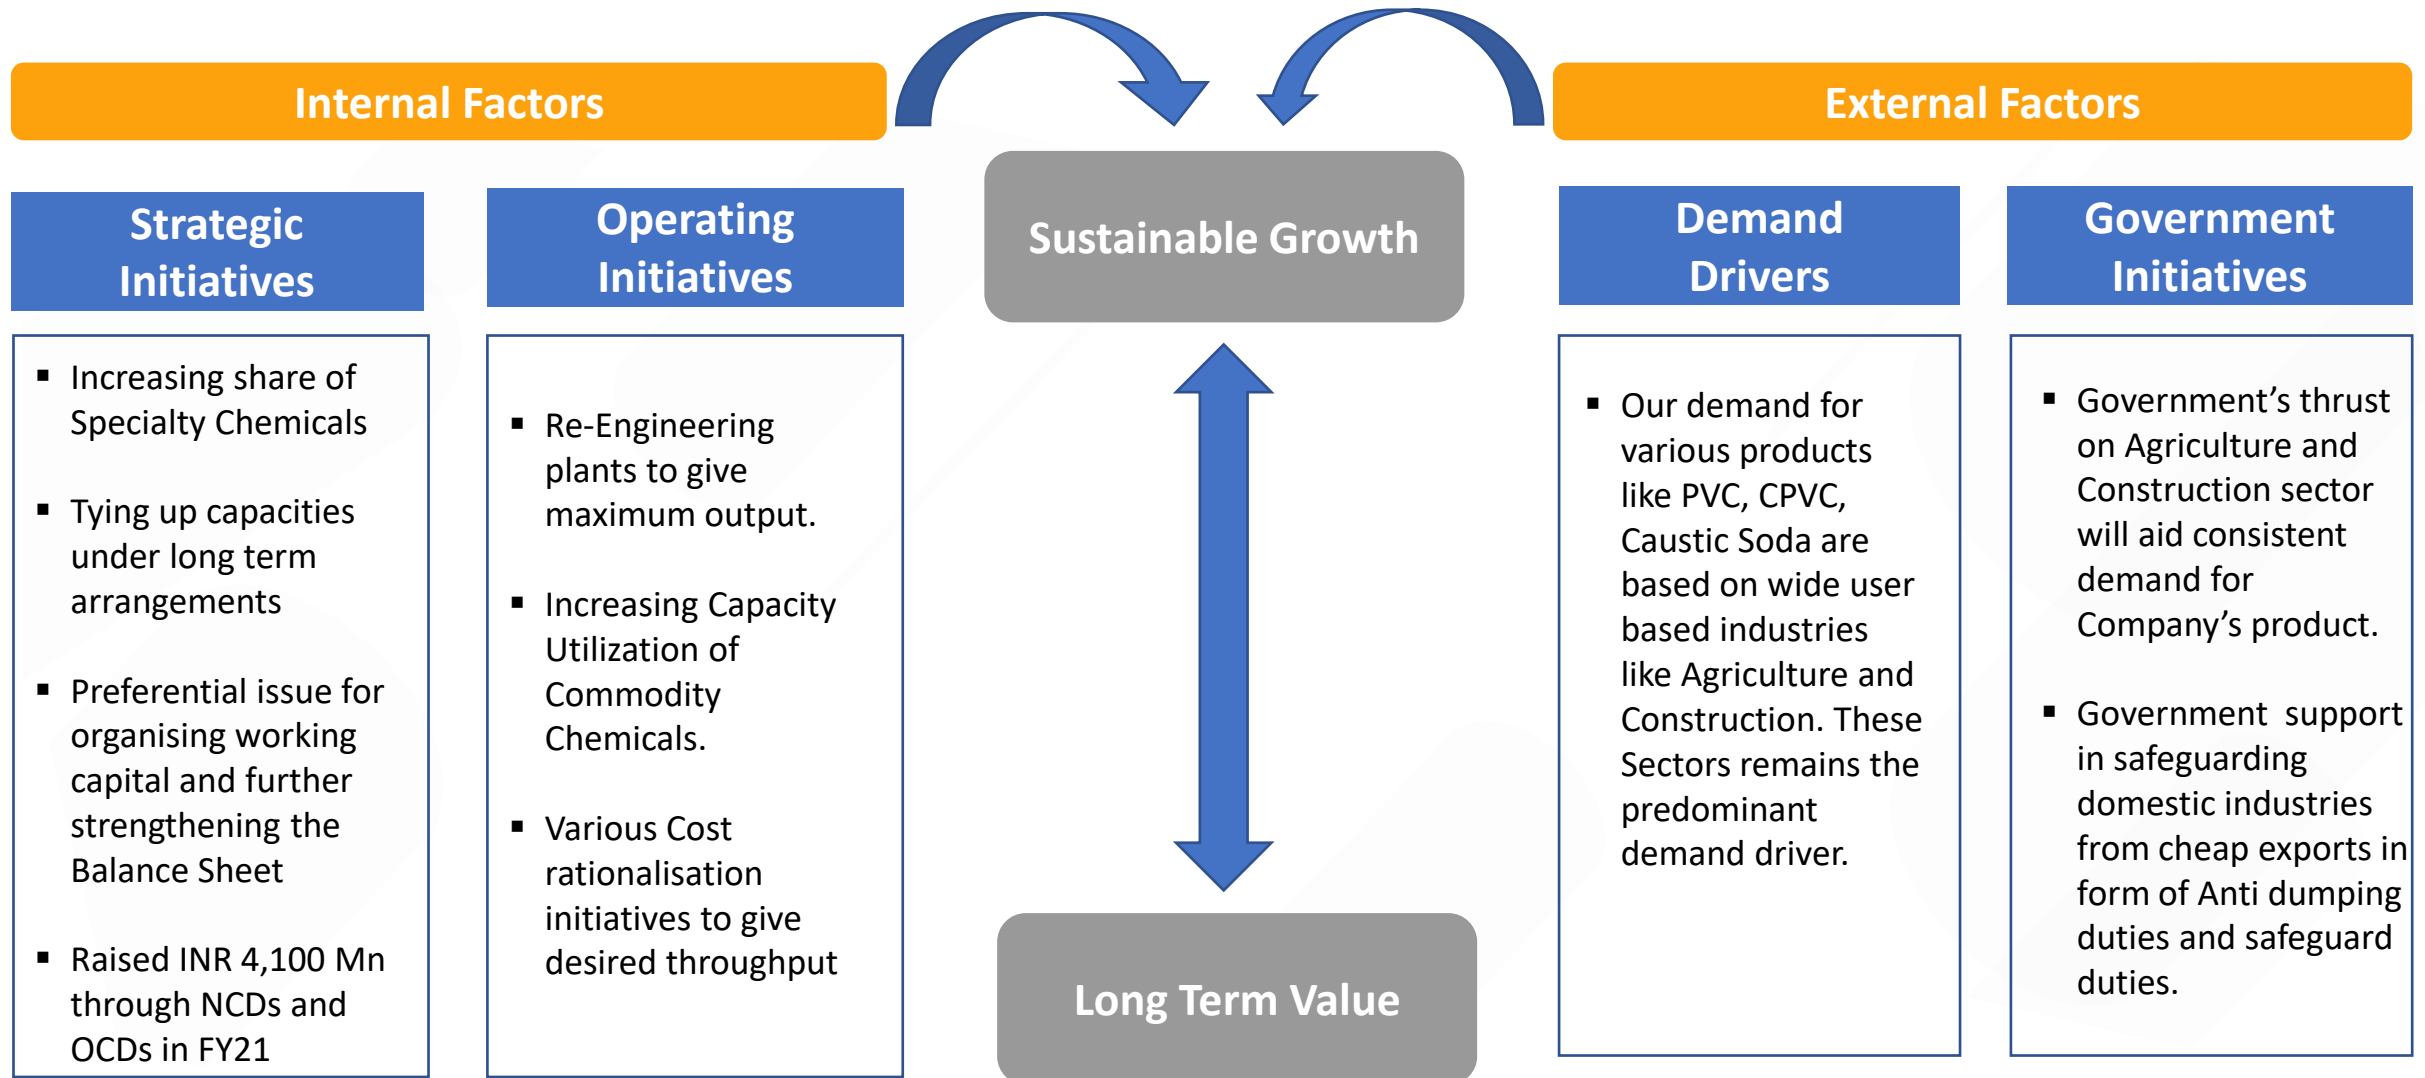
Internal Factors

External Factors

Sustainable Growth

Strategic Initiatives

- Increasing share of Specialty Chemicals
- Tying up capacities under long term arrangements
- Preferential issue for organising working capital and further strengthening the Balance Sheet
- Raised INR 4,100 Mn through NCDs and OCDs in FY21

Operating Initiatives

- Re-Engineering plants to give maximum output.
- Increasing Capacity Utilization of Commodity Chemicals.
- Various Cost rationalisation initiatives to give desired throughput

Long Term Value

Demand Drivers

- Our demand for various products like PVC, CPVC, Caustic Soda are based on wide user based industries like Agriculture and Construction. These Sectors remains the predominant demand driver.

Government Initiatives

- Government's thrust on Agriculture and Construction sector will aid consistent demand for Company's product.
- Government support in safeguarding domestic industries from cheap exports in form of Anti dumping duties and safeguard duties.